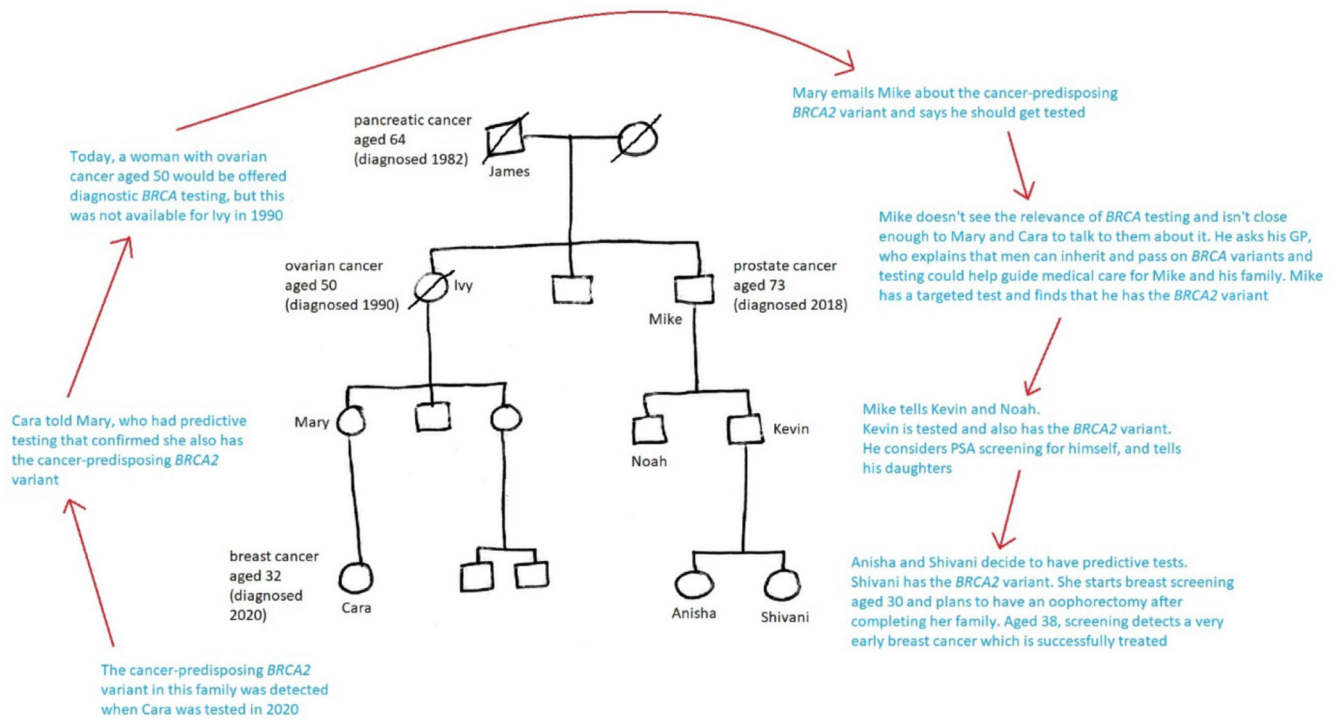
The cancer-predisposing BRCA2 variant in this family was detected when Cara was tested in 2020

Cara told Mary, who had predictive testing that confirmed she also has the cancer-predisposing BRCA2 variant

Today, a woman with ovarian cancer aged 50 would be offered diagnostic BRCA testing, but this was not available for Ivy in 1990

pancreatic cancer aged 64 (diagnosed 1982)

James

ovarian cancer aged 50 (diagnosed 1990)

Ivy

prostate cancer aged 73 (diagnosed 2018)

Mike

Mary

Noah

Kevin

breast cancer aged 32 (diagnosed 2020)

Cara

Anisha

Shivani

Mary emails Mike about the cancer-predisposing BRCA2 variant and says he should get tested

Mike doesn't see the relevance of BRCA testing and isn't close enough to Mary and Cara to talk to them about it. He asks his GP, who explains that men can inherit and pass on BRCA variants and testing could help guide medical care for Mike and his family. Mike has a targeted test and finds that he has the BRCA2 variant

Mike tells Kevin and Noah.
Kevin is tested and also has the BRCA2 variant. He considers PSA screening for himself, and tells his daughters

Anisha and Shivani decide to have predictive tests. Shivani has the BRCA2 variant. She starts breast screening aged 30 and plans to have an oophorectomy after completing her family. Aged 38, screening detects a very early breast cancer which is successfully treated